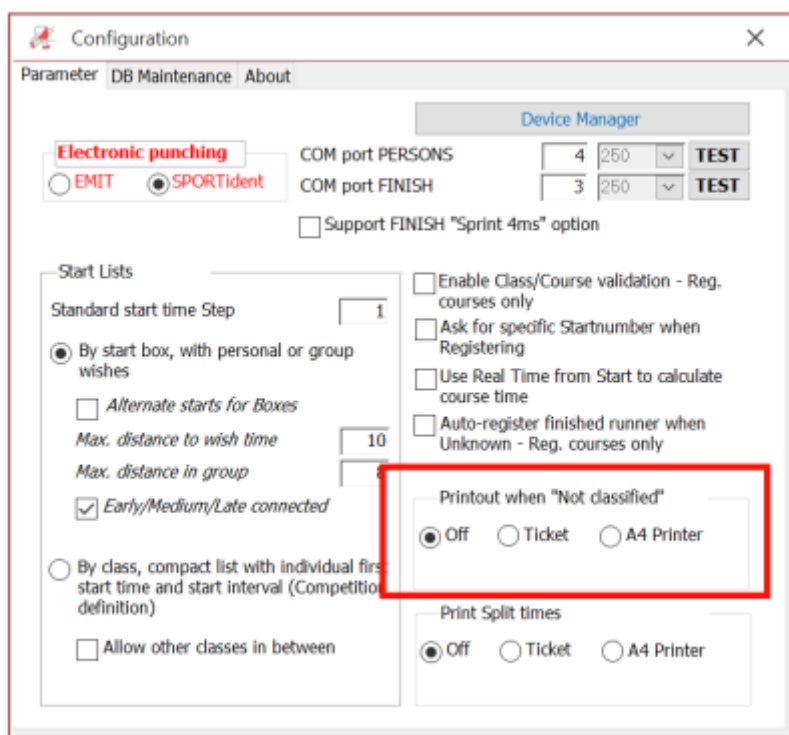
Configuration ✕

Parameter DB Maintenance About

Device Manager

Electronic punching
EMIT SPORTident

COM port PERSONS 4 250 TEST
COM port FINISH 3 250 TEST

Support FINISH "Sprint 4ms" option

Start Lists

Standard start time Step 1

By start box, with personal or group wishes

Alternate starts for Boxes

Max. distance to wish time 10

Max. distance in group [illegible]

Early/Medium/Late connected

By class, compact list with individual firs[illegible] start time and start interval (Competitio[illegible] definition)

Allow other classes in between

Enable Class/Course validation - Reg. courses only

Ask for specific Startnumber when Registering

Use Real Time from Start to calculate course time

Auto-register finished runner when Unknown - Reg. courses only

Printout when "Not classified"

Off Ticket A4 Printer

Print Split times

Off Ticket A4 Printer